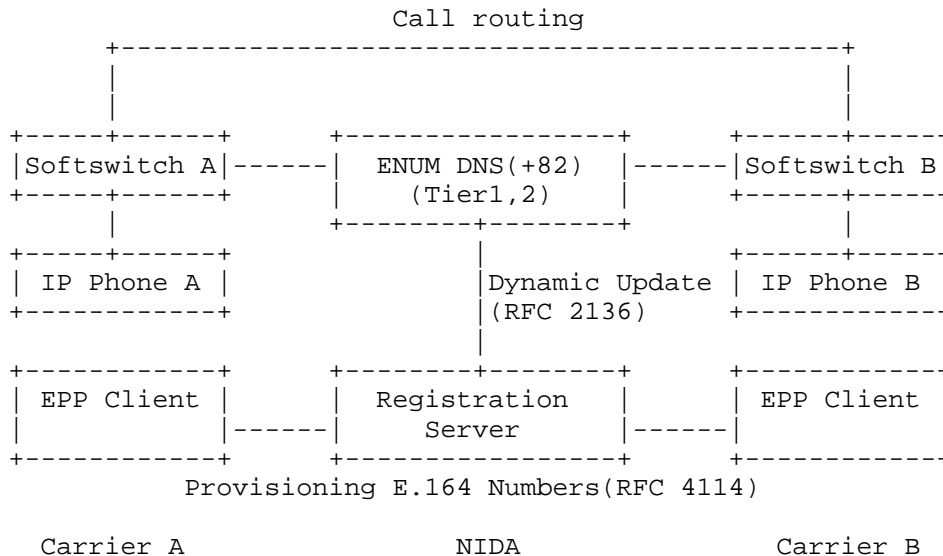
Call routing

Softswitch A

ENUM DNS(+82) (Tier1,2)

Softswitch B

IP Phone A

Dynamic Update (RFC 2136)

IP Phone B

EPP Client

Registration Server

EPP Client

Provisioning E.164 Numbers(RFC 4114)

Carrier A

NIDA

Carrier B